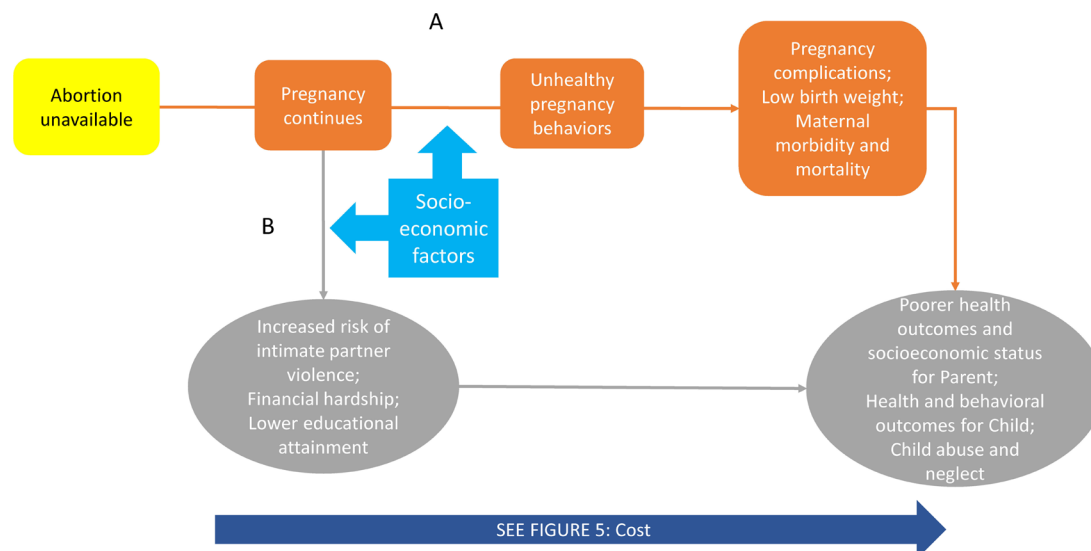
A

Abortion unavailable

Pregnancy continues

Unhealthy pregnancy behaviors

Pregnancy complications; Low birth weight; Maternal morbidity and mortality

Socio-economic factors

B

Increased risk of intimate partner violence; Financial hardship; Lower educational attainment

Poorer health outcomes and socioeconomic status for Parent; Health and behavioral outcomes for Child; Child abuse and neglect

SEE FIGURE 5: Cost